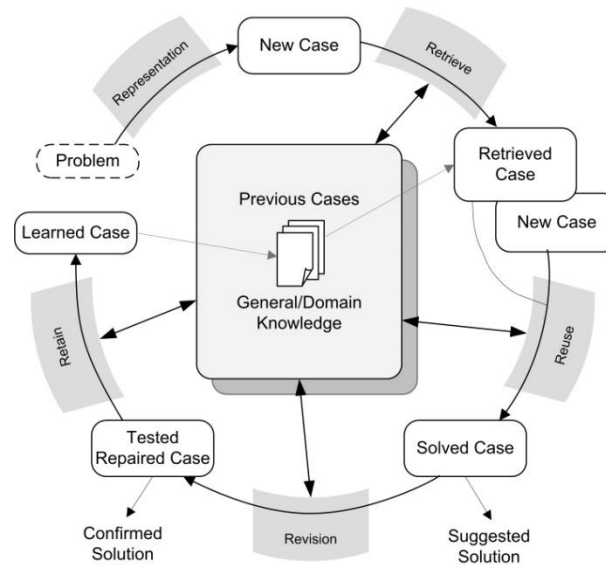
Representation

New Case

Retrieve

Problem

Retrieved Case

New Case

Previous Cases

Learned Case

General/Domain Knowledge

Retain

Reuse

Tested Repaired Case

Solved Case

Confirmed Solution

Revision

Suggested Solution